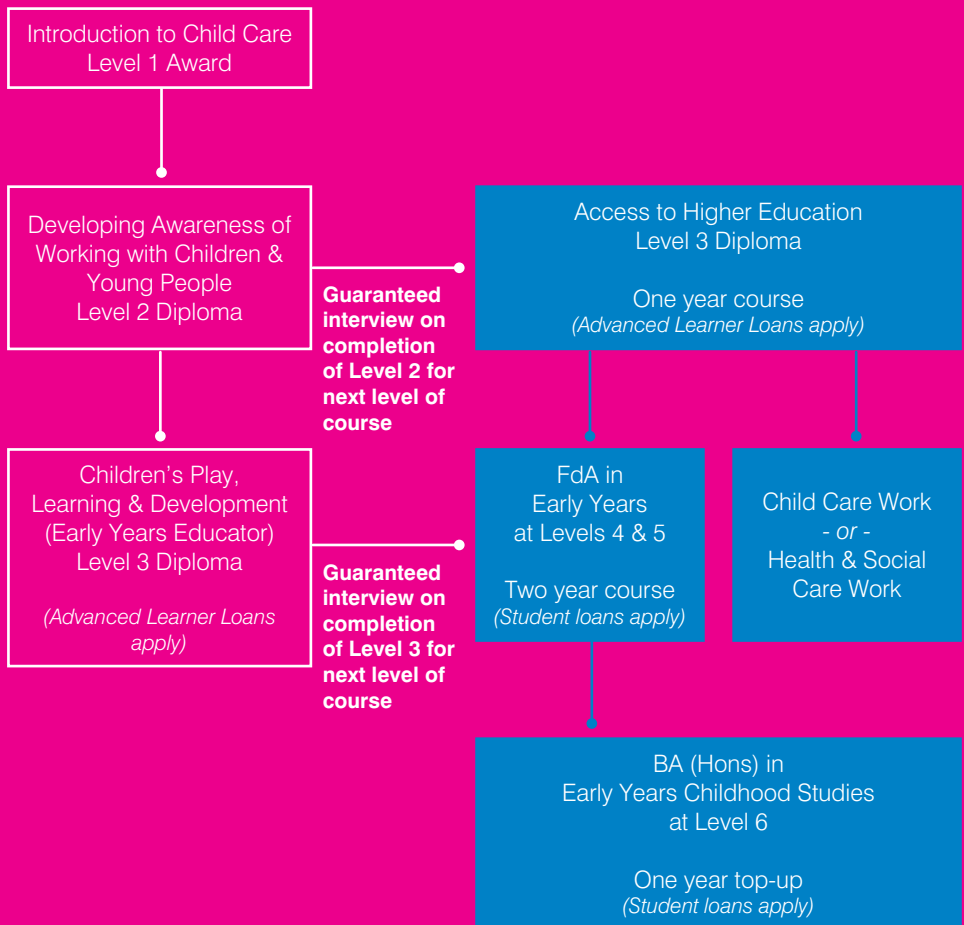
Introduction to Child Care
Level 1 Award

Developing Awareness of Working with Children & Young People
Level 2 Diploma

Guaranteed interview on completion of Level 2 for next level of course

Access to Higher Education
Level 3 Diploma

One year course
*(Advanced Learner Loans apply)*

Children's Play, Learning & Development (Early Years Educator)
Level 3 Diploma

*(Advanced Learner Loans apply)*

Guaranteed interview on completion of Level 3 for next level of course

FdA in
Early Years
at Levels 4 & 5

Two year course
*(Student loans apply)*

Child Care Work
*- or -*
Health & Social Care Work

BA (Hons) in
Early Years Childhood Studies
at Level 6

One year top-up
*(Student loans apply)*